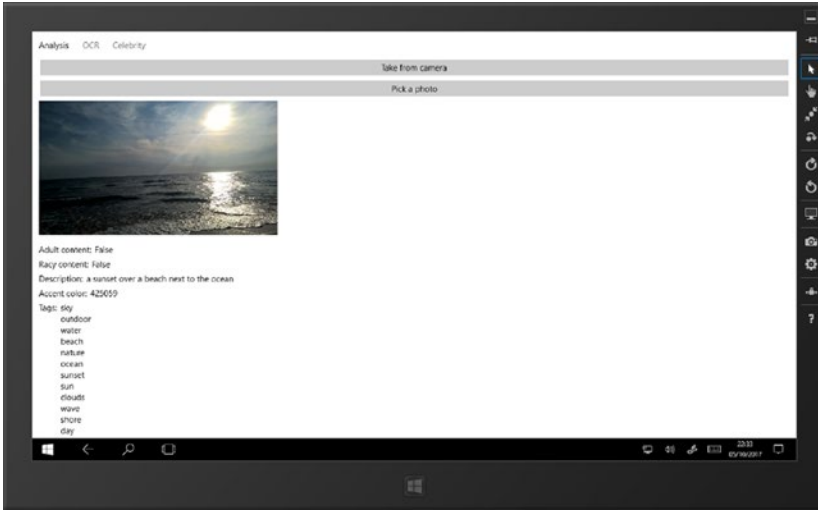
Analysis OCR Celebrity

Take from camera

Pick a photo

Adult content: False

Racy content: False

Description: a sunset over a beach next to the ocean

Accent color: 425059

Tags: sky
outdoor
water
beach
nature
ocean
sunset
sun
clouds
wave
shore
day

22:33
03/10/2017